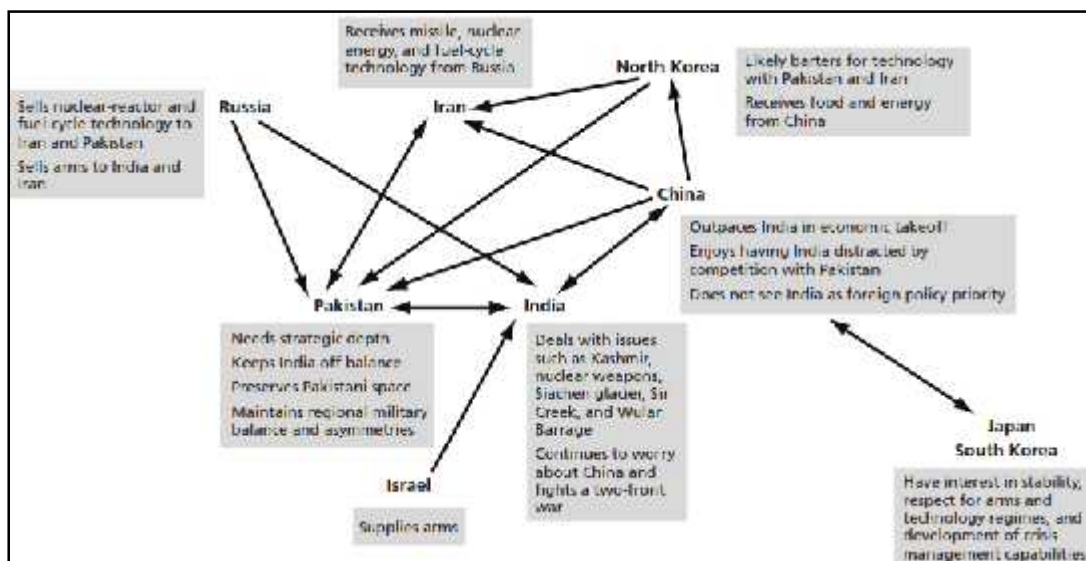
Receives missile, nuclear energy, and fuel-cycle technology from Russia

North Korea

Likely barters for technology with Pakistan and Iran

Receives food and energy from China

Sells nuclear-reactor and fuel cycle technology to Iran and Pakistan

Sells arms to India and Iran

Russia

Iran

China

Outpaces India in economic takeoff

Enjoys having India distracted by competition with Pakistan

Does not see India as foreign policy priority

Pakistan

India

Needs strategic depth

Keeps India off balance

Preserves Pakistani space

Maintains regional military balance and asymmetries

Deals with issues such as Kashmir, nuclear weapons, Siachen glacier, Sir Creek, and Wular Barrage

Continues to worry about China and fights a two-front war

Japan

South Korea

Have interest in stability, respect for arms and technology regimes, and development of crisis management capabilities

Israel

Supplies arms